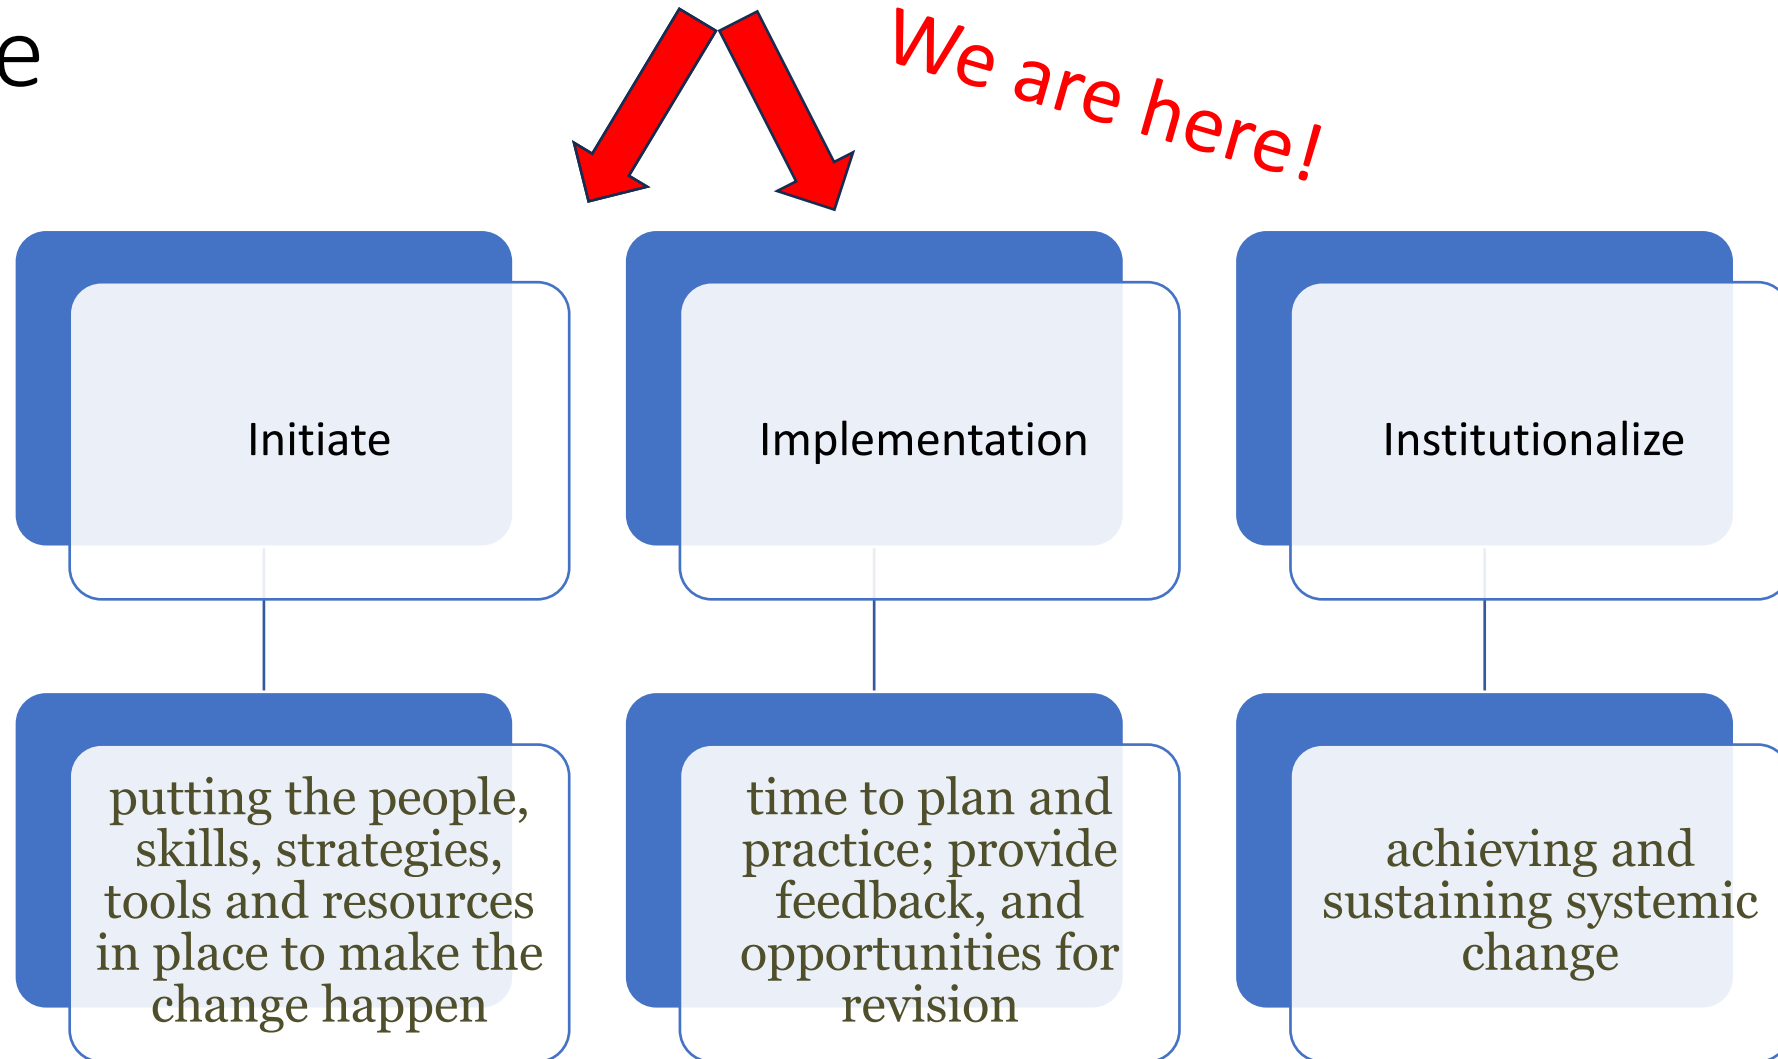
e

We are here!

Initiate

Implementation

Institutionalize

putting the people, skills, strategies, tools and resources in place to make the change happen

time to plan and practice; provide feedback, and opportunities for revision

achieving and sustaining systemic change